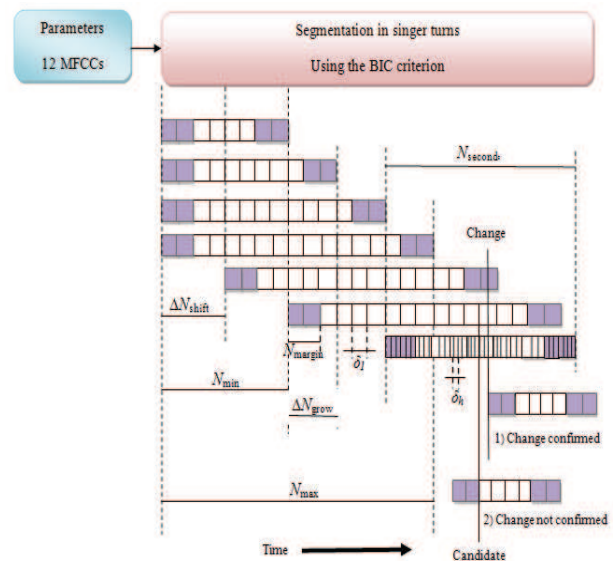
Parameters

12 MFCCs

Segmentation in singer turns

Using the BIC criterion

$N_{second}$

Change

$\Delta N_{shift}$

$N_{margin}$

$\delta_l$

$N_{min}$

$\Delta N_{grow}$

$\delta_h$

1) Change confirmed

$N_{max}$

2) Change not confirmed

Time

Candidate